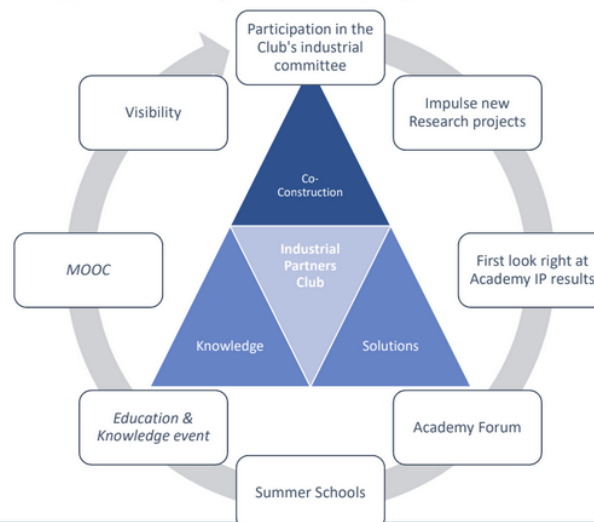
Participation in the Club's industrial committee

Impulse new Research projects

First look right at Academy IP results

Academy Forum

Summer Schools

Education & Knowledge event

MOOC

Visibility

Co-Construction

Industrial Partners Club

Knowledge

Solutions